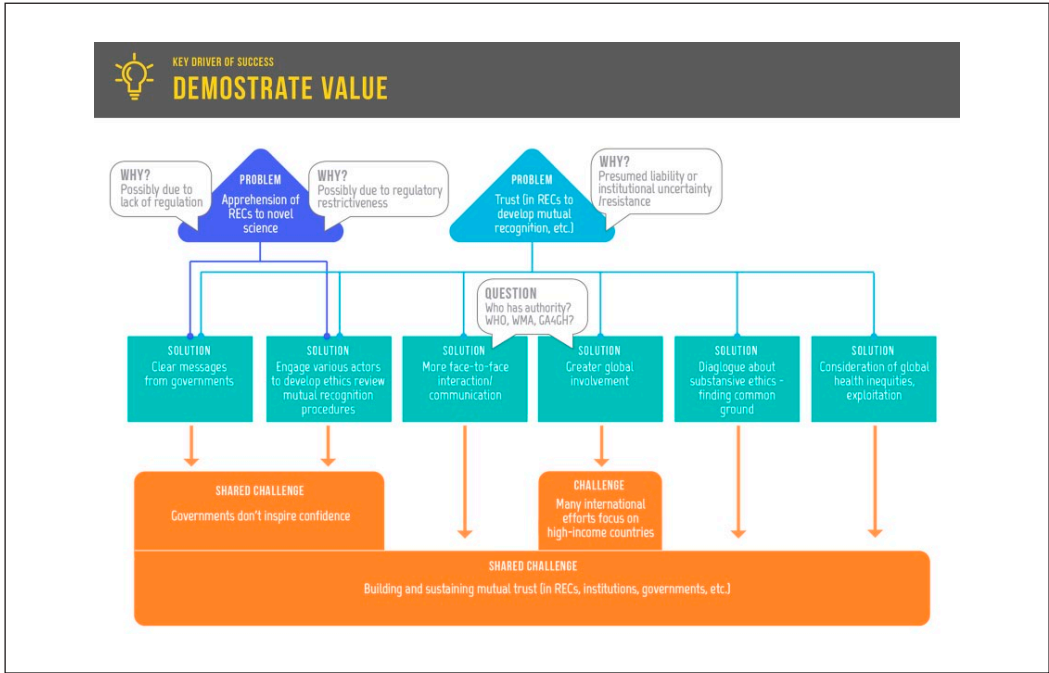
KEY DRIVER OF SUCCESS
DEMOSTRATE VALUE

WHY?
Possibly due to lack of regulation

PROBLEM
Apprehension of RECs to novel science

WHY?
Possibly due to regulatory restrictiveness

PROBLEM
Trust (in RECs to develop mutual recognition, etc.)

WHY?
Presumed liability or institutional uncertainty /resistance

QUESTION
Who has authority? WHO, WMA, GA4GH?

SOLUTION
Clear messages from governments

SOLUTION
Engage various actors to develop ethics review mutual recognition procedures

SOLUTION
More face-to-face interaction/ communication

SOLUTION
Greater global involvement

SOLUTION
Diaglogue about substansive ethics - finding common ground

SOLUTION
Consideration of global health inequities, exploitation

SHARED CHALLENGE
Governments don't inspire confidence

CHALLENGE
Many international efforts focus on high-income countries

SHARED CHALLENGE
Building and sustaining mutual trust (in RECs, institutions, governments, etc.)